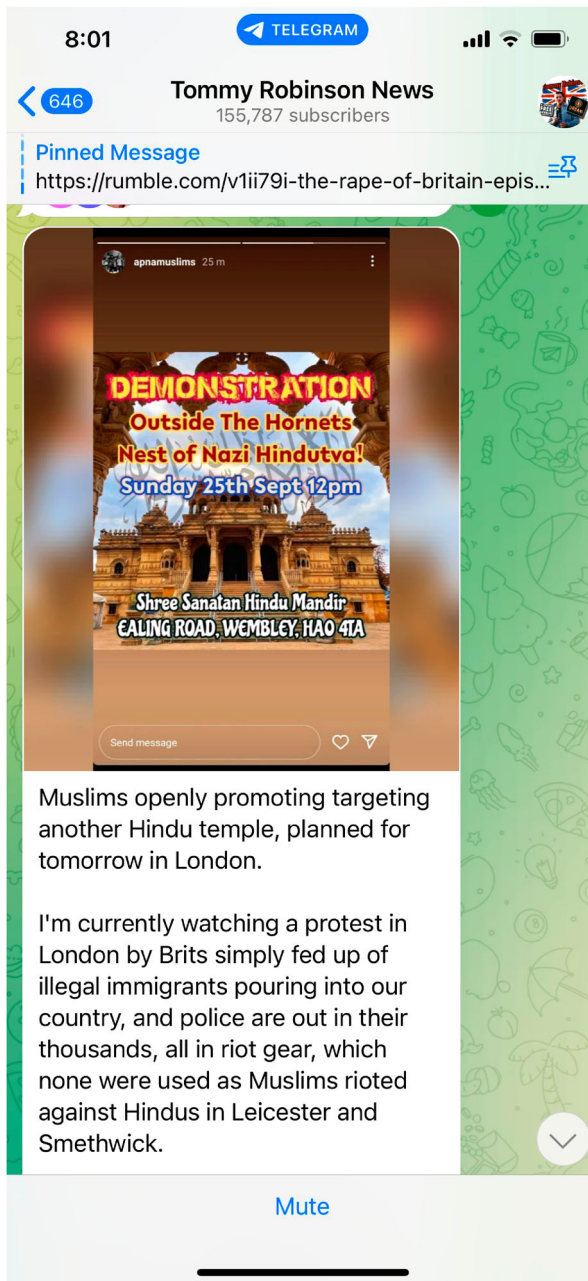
8:01
TELEGRAM

646
Tommy Robinson News
155,787 subscribers

Pinned Message
https://rumble.com/v1ii79i-the-rape-of-britain-epis...

apnamuslims 25 m

DEMONSTRATION
Outside The Hornets
Nest of Nazi Hindutva!
Sunday 25th Sept 12pm

Shree Sanatan Hindu Mandir
EALING ROAD, WEMBLEY, HA0 4TA

Send message

Muslims openly promoting targeting another Hindu temple, planned for tomorrow in London.

I'm currently watching a protest in London by Brits simply fed up of illegal immigrants pouring into our country, and police are out in their thousands, all in riot gear, which none were used as Muslims rioted against Hindus in Leicester and Smethwick.

Mute